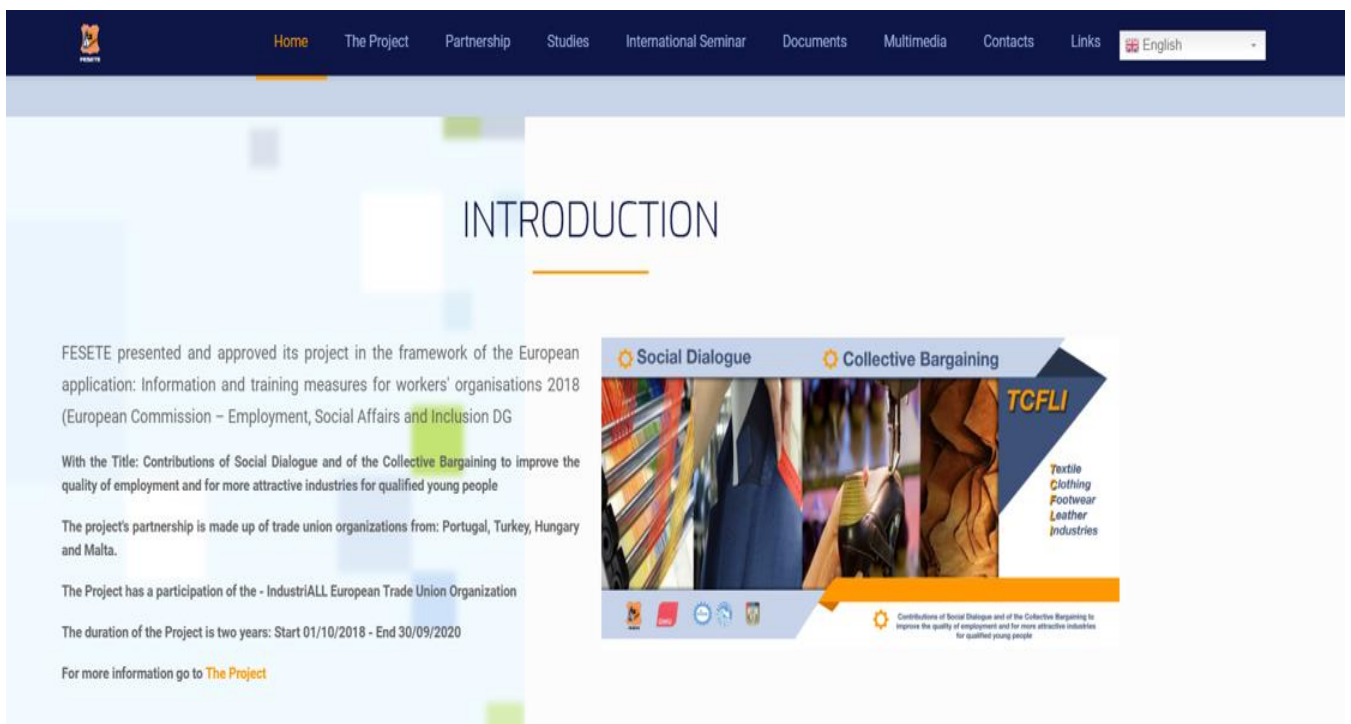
FESETE

Home The Project Partnership Studies International Seminar Documents Multimedia Contacts Links English

INTRODUCTION

FESETE presented and approved its project in the framework of the European application: Information and training measures for workers' organisations 2018 (European Commission – Employment, Social Affairs and Inclusion DG

With the Title: Contributions of Social Dialogue and of the Collective Bargaining to improve the quality of employment and for more attractive industries for qualified young people

The project's partnership is made up of trade union organizations from: Portugal, Turkey, Hungary and Malta.

The Project has a participation of the - IndustriALL European Trade Union Organization

The duration of the Project is two years: Start 01/10/2018 - End 30/09/2020

For more information go to The Project

Social Dialogue

Collective Bargaining

TCFLI

Textile
Clothing
Footwear
Leather
Industries

Contributions of Social Dialogue and of the Collective Bargaining to improve the quality of employment and for more attractive industries for qualified young people